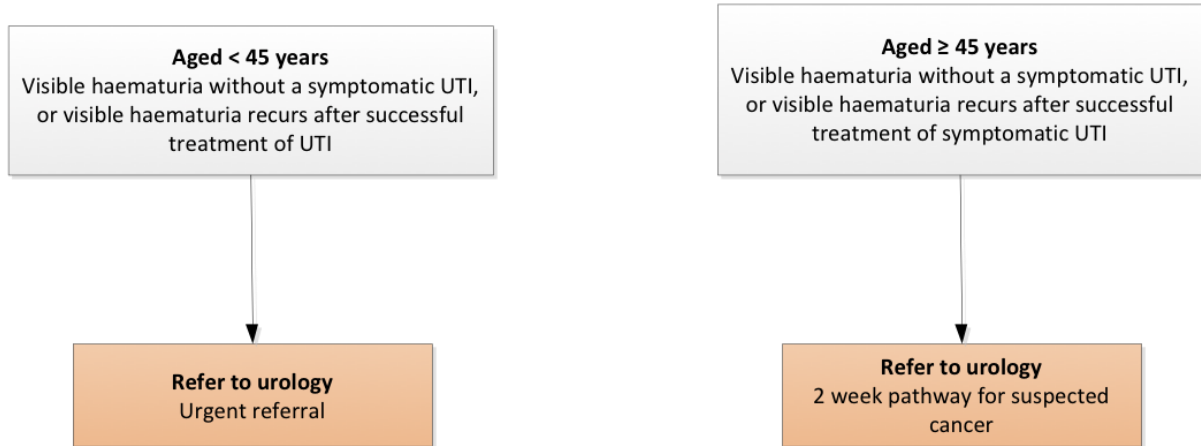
Aged < 45 years
Visible haematuria without a symptomatic UTI, or visible haematuria recurs after successful treatment of UTI

Refer to urology
Urgent referral

Aged ≥ 45 years
Visible haematuria without a symptomatic UTI, or visible haematuria recurs after successful treatment of symptomatic UTI

Refer to urology
2 week pathway for suspected cancer